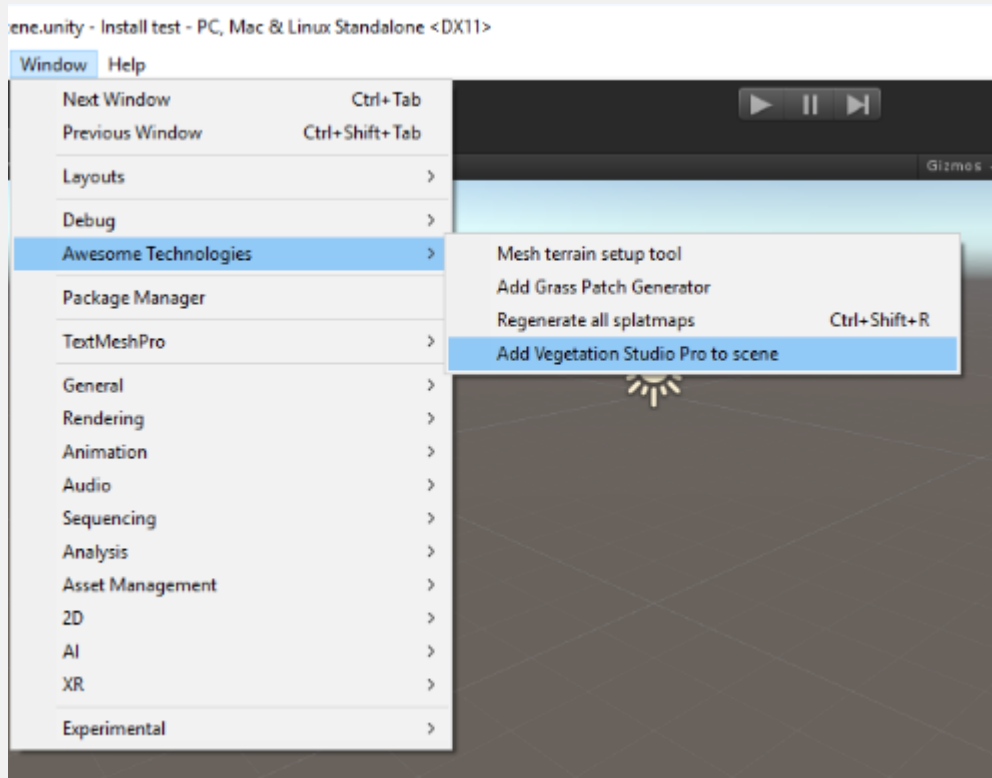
ene.unity - Install test - PC, Mac & Linux Standalone <DX11>

Window Help

Next Window Ctrl+Tab
Previous Window Ctrl+Shift+Tab
Layouts >
Debug >
Awesome Technologies >
Package Manager
TextMeshPro >
General >
Rendering >
Animation >
Audio >
Sequencing >
Analysis >
Asset Management >
2D >
AI >
XR >
Experimental >

Gizmos

Mesh terrain setup tool
Add Grass Patch Generator
Regenerate all splatmaps Ctrl+Shift+R
Add Vegetation Studio Pro to scene